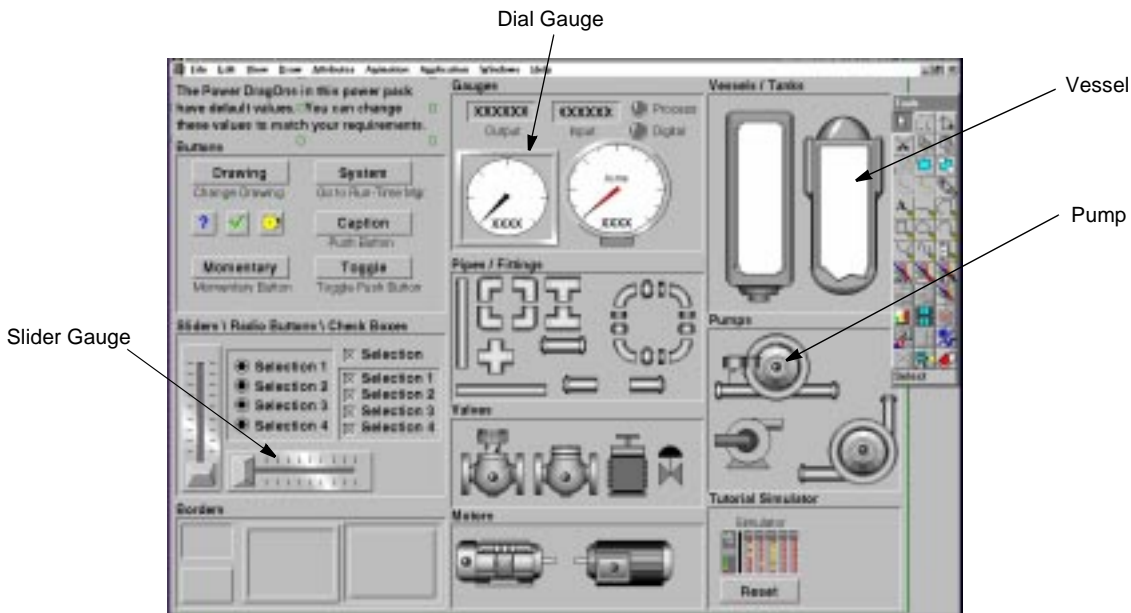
Dial Gauge

Vessel

Pump

Slider Gauge

File Edit View Zoom Attributes Animation Application Windows Help

The Power DragDrop in this power pack have default values. You can change these values to match your requirements.

Buttons

Drawing
Change Drawing

System
Go to Run-Time Mgr

Caption
Push Button

Momentary
Momentary Button

Toggle
Toggle Push Button

Sliders \ Radio Buttons \ Check Boxes

Selection 1
Selection 2
Selection 3
Selection 4

Selection

Selection 1
Selection 2
Selection 3
Selection 4

Borders

Gauges

XXXXXX
Output

XXXXXX
Input

Process
Digital

XXXX

XXXX

Pipes / Fittings

Valves

Motors

Vessels / Tanks

Tools

Pumps

Select

Tutorial Simulator

Simulator

Reset